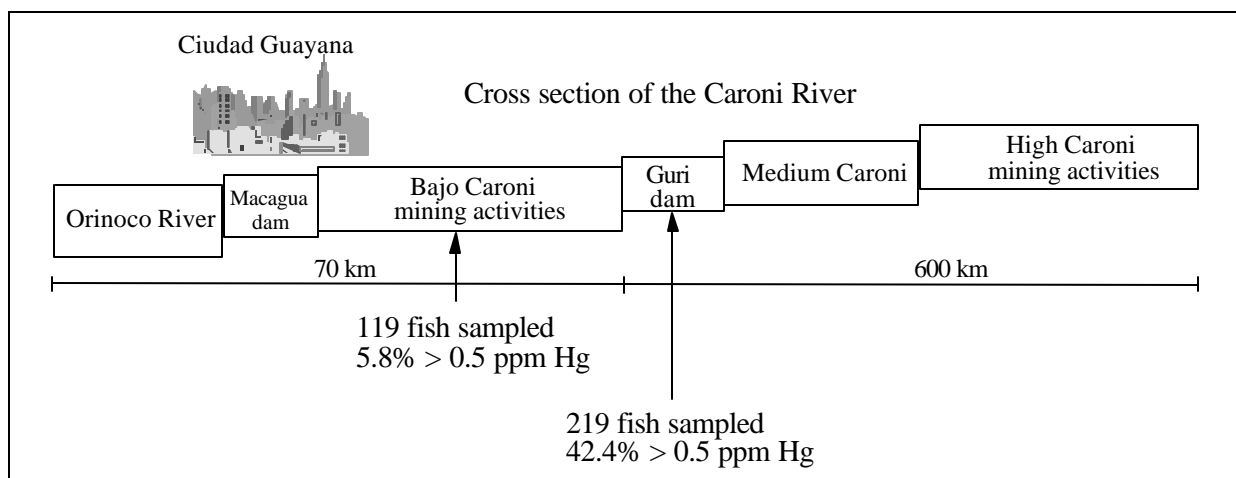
Ciudad Guayana

Cross section of the Caroni River

Orinoco River

Macagua dam

Bajo Caroni mining activities

Guri dam

Medium Caroni

High Caroni mining activities

70 km

600 km

119 fish sampled
5.8% > 0.5 ppm Hg

219 fish sampled
42.4% > 0.5 ppm Hg